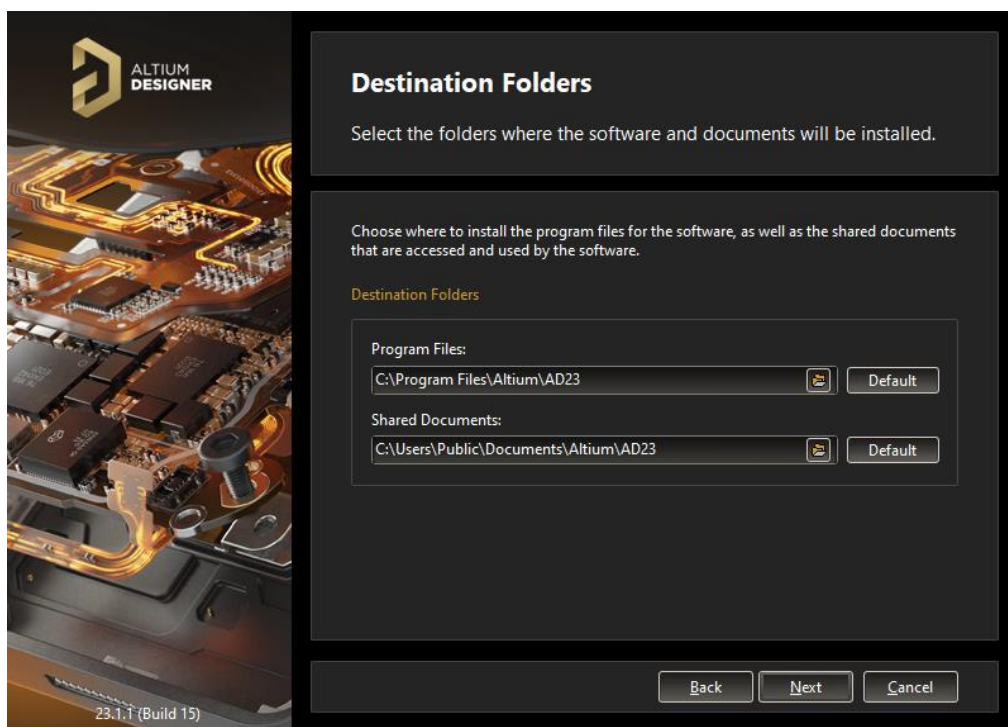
ALTIUM
DESIGNER

Destination Folders

Select the folders where the software and documents will be installed.

Choose where to install the program files for the software, as well as the shared documents that are accessed and used by the software.

Destination Folders

Program Files:

C:\Program Files\Altium\AD23

Default

Shared Documents:

C:\Users\Public\Documents\Altium\AD23

Default

23.1.1 (Build 15)

Back

Next

Cancel